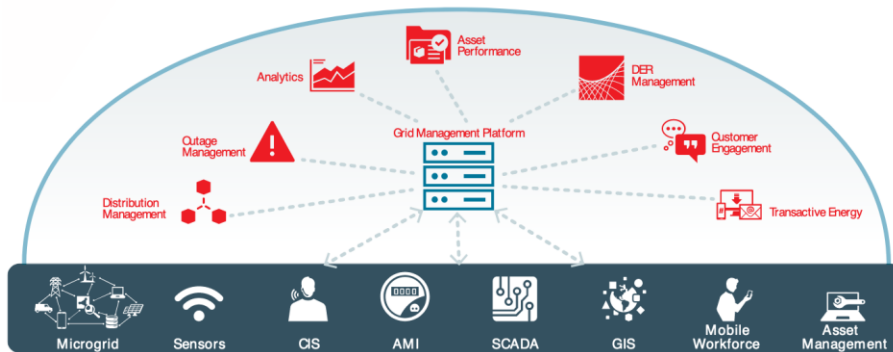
Asset Performance

Analytics

DER Management

Grid Management Platform

Outage Management

Customer Engagement

Distribution Management

Transactive Energy

Microgrid

Sensors

CIS

AMI

SCADA

GIS

Mobile Workforce

Asset Management